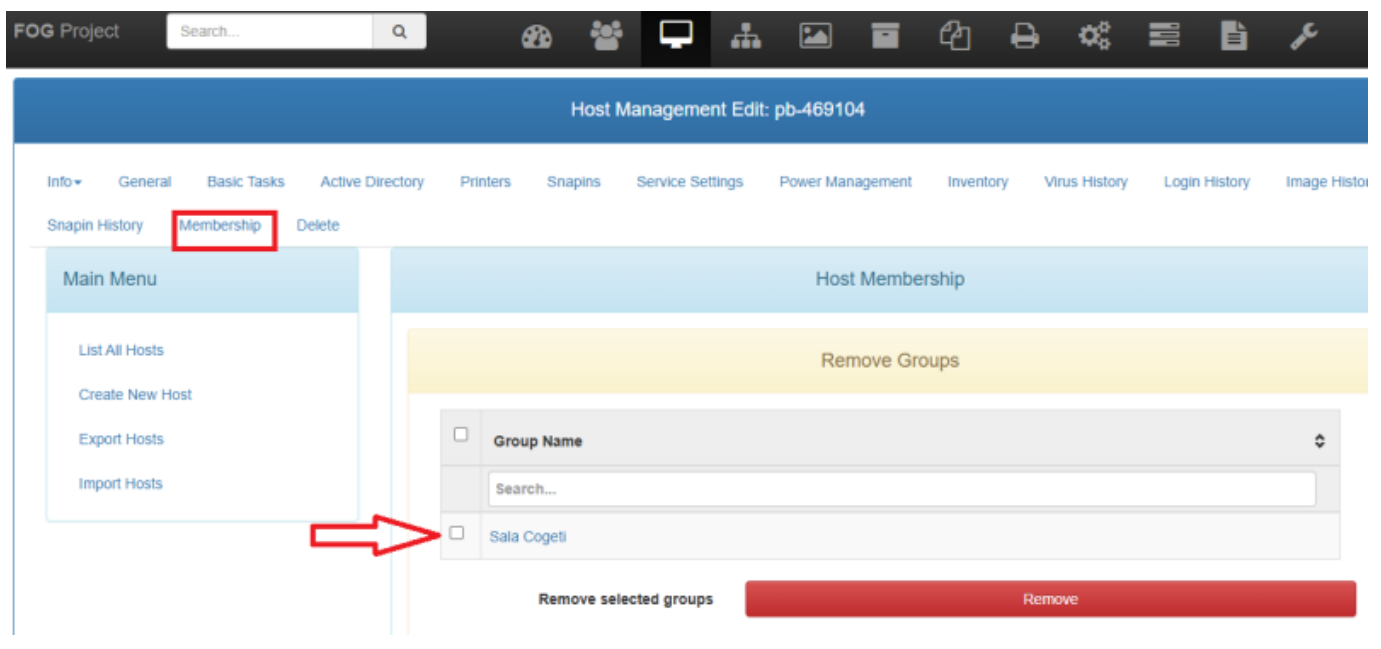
FOG Project Search...

Host Management Edit: pb-469104

Info▾ General Basic Tasks Active Directory Printers Snapins Service Settings Power Management Inventory Virus History Login History Image Histor

Snapin History Membership Delete

Main Menu

List All Hosts

Create New Host

Export Hosts

Import Hosts

Host Membership

Remove Groups

| | Group Name |
|---|---|
| | Search... |
| | Sala Cogeti |

Remove selected groups

Remove